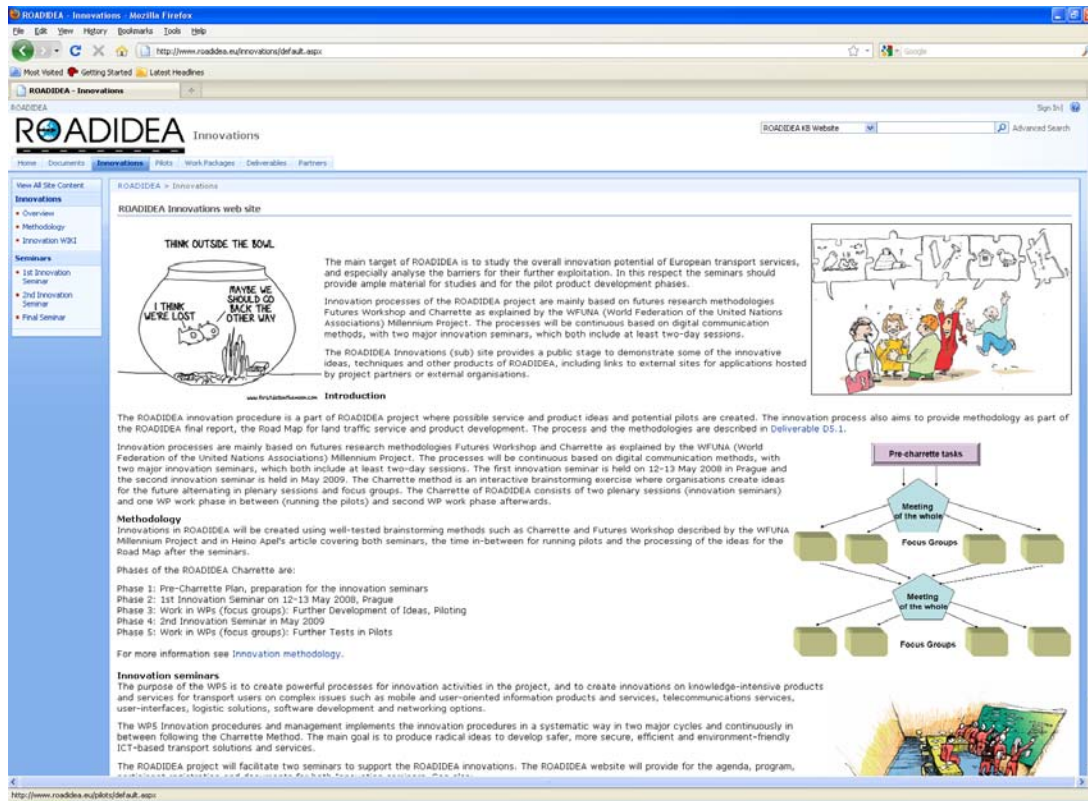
ROADIDEA - Innovations - Mozilla Firefox

File Edit View History Bookmarks Tools Help

http://www.roadidea.eu/innovations/default.aspx

Google

Most Visited Getting Started Latest Headlines

ROADIDEA - Innovations

ROADIDEA

Sign In

ROADIDEA Innovations

ROADIDEA KB Website

Advanced Search

Home Documents Innovations Pilots Work Packages Deliverables Partners

View All Site Content

Innovations
• Overview
• Methodology
• Innovation WIKI

Seminars
• 1st Innovation Seminar
• 2nd Innovation Seminar
• Final Seminar

ROADIDEA > Innovations

ROADIDEA Innovations web site

THINK OUTSIDE THE BOWL

I THINK WE'RE LOST

MAYBE WE SHOULD GO BACK THE OTHER WAY

The main target of ROADIDEA is to study the overall innovation potential of European transport services, and especially analyse the barriers for their further exploitation. In this respect the seminars should provide ample material for studies and for the pilot product development phases.

Innovation processes of the ROADIDEA project are mainly based on futures research methodologies Futures Workshop and Charrette as explained by the WFUNA (World Federation of the United Nations Associations) Millennium Project. The processes will be continuous based on digital communication methods, with two major innovation seminars, which both include at least two-day sessions.

The ROADIDEA Innovations (sub) site provides a public stage to demonstrate some of the innovative ideas, techniques and other products of ROADIDEA, including links to external sites for applications hosted by project partners or external organisations.

Introduction

The ROADIDEA innovation procedure is a part of ROADIDEA project where possible service and product ideas and potential pilots are created. The innovation process also aims to provide methodology as part of the ROADIDEA final report, the Road Map for land traffic service and product development. The process and the methodologies are described in Deliverable D5.1.

Innovation processes are mainly based on futures research methodologies Futures Workshop and Charrette as explained by the WFUNA (World Federation of the United Nations Associations) Millennium Project. The processes will be continuous based on digital communication methods, with two major innovation seminars, which both include at least two-day sessions. The first innovation seminar is held on 12-13 May 2008 in Prague and the second innovation seminar is held in May 2009. The Charrette method is an interactive brainstorming exercise where organisations create ideas for the future alternating in plenary sessions and focus groups. The Charrette of ROADIDEA consists of two plenary sessions (innovation seminars) and one WP work phase in between (running the pilots) and second WP work phase afterwards.

Pre-charrette tasks

Meeting of the whole

Focus Groups

Meeting of the whole

Focus Groups

Methodology
Innovations in ROADIDEA will be created using well-tested brainstorming methods such as Charrette and Futures Workshop described by the WFUNA Millennium Project and in Heino Apel's article covering both seminars, the time in-between for running pilots and the processing of the ideas for the Road Map after the seminars.

Phases of the ROADIDEA Charrette are:

Phase 1: Pre-Charrette Plan, preparation for the innovation seminars
Phase 2: 1st Innovation Seminar on 12-13 May 2008, Prague
Phase 3: Work in WPs (focus groups): Further Development of Ideas, Piloting
Phase 4: 2nd Innovation Seminar in May 2009
Phase 5: Work in WPs (focus groups): Further Tests in Pilots

For more information see Innovation methodology.

Innovation seminars
The purpose of the WP5 is to create powerful processes for innovation activities in the project, and to create innovations on knowledge-intensive products and services for transport users on complex issues such as mobile and user-oriented information products and services, telecommunications services, user-interfaces, logistic solutions, software development and networking options.

The WP5 Innovation procedures and management implements the innovation procedures in a systematic way in two major cycles and continuously in between following the Charrette Method. The main goal is to produce radical ideas to develop safer, more secure, efficient and environment-friendly ICT-based transport solutions and services.

The ROADIDEA project will facilitate two seminars to support the ROADIDEA innovations. The ROADIDEA website will provide for the agenda, program, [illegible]

http://www.roadidea.eu/pilots/default.aspx